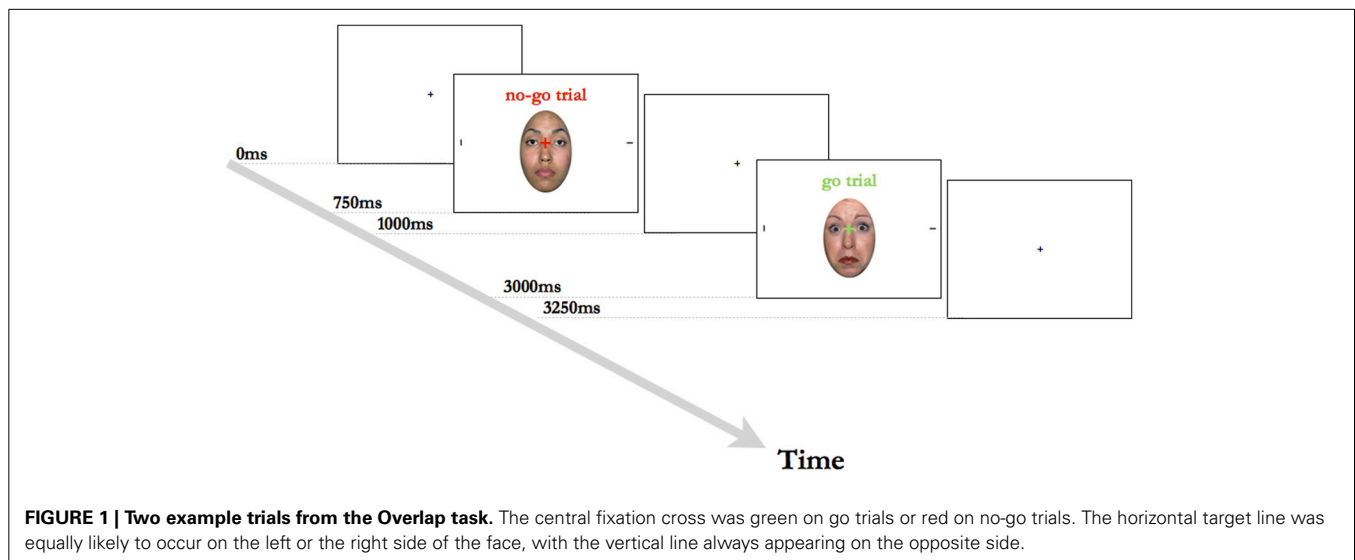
no-go trial

0ms

750ms

1000ms

go trial

3000ms

3250ms

Time

**FIGURE 1 | Two example trials from the Overlap task.** The central fixation cross was green on go trials or red on no-go trials. The horizontal target line was equally likely to occur on the left or the right side of the face, with the vertical line always appearing on the opposite side.